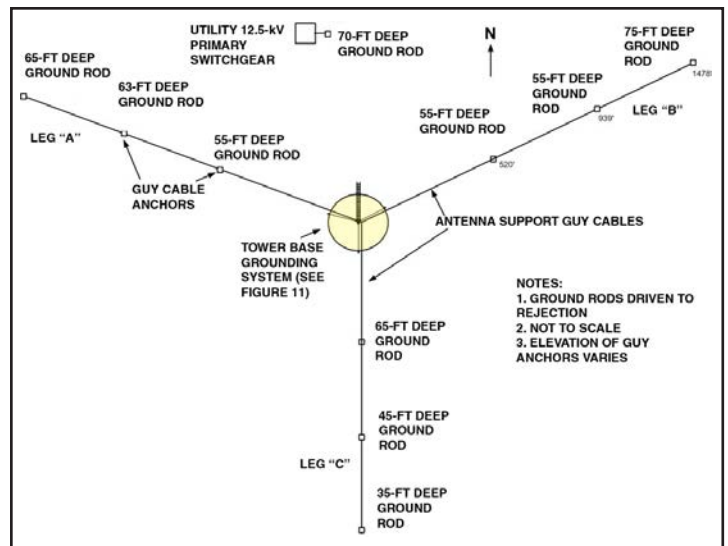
UTILITY 12.5-kV PRIMARY SWITCHGEAR

70-FT DEEP GROUND ROD

N

75-FT DEEP GROUND ROD

1478'

65-FT DEEP GROUND ROD

63-FT DEEP GROUND ROD

55-FT DEEP GROUND ROD

939'

LEG "B"

55-FT DEEP GROUND ROD

520'

LEG "A"

55-FT DEEP GROUND ROD

GUY CABLE ANCHORS

ANTENNA SUPPORT GUY CABLES

TOWER BASE GROUNDING SYSTEM (SEE FIGURE 11)

NOTES:
1. GROUND RODS DRIVEN TO REJECTION
2. NOT TO SCALE
3. ELEVATION OF GUY ANCHORS VARIES

65-FT DEEP GROUND ROD

45-FT DEEP GROUND ROD

LEG "C"

35-FT DEEP GROUND ROD